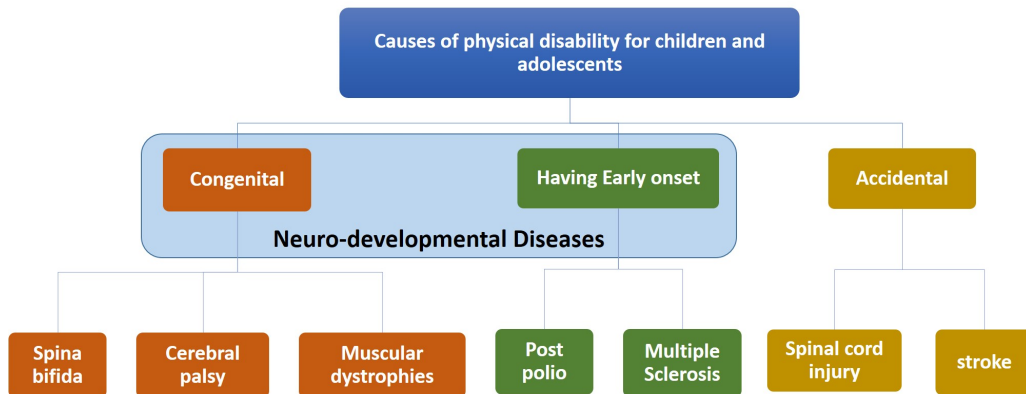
Causes of physical disability for children and adolescents

Congenital

Having Early onset

Neuro-developmental Diseases

Accidental

Spina bifida

Cerebral palsy

Muscular dystrophies

Post polio

Multiple Sclerosis

Spinal cord injury

stroke